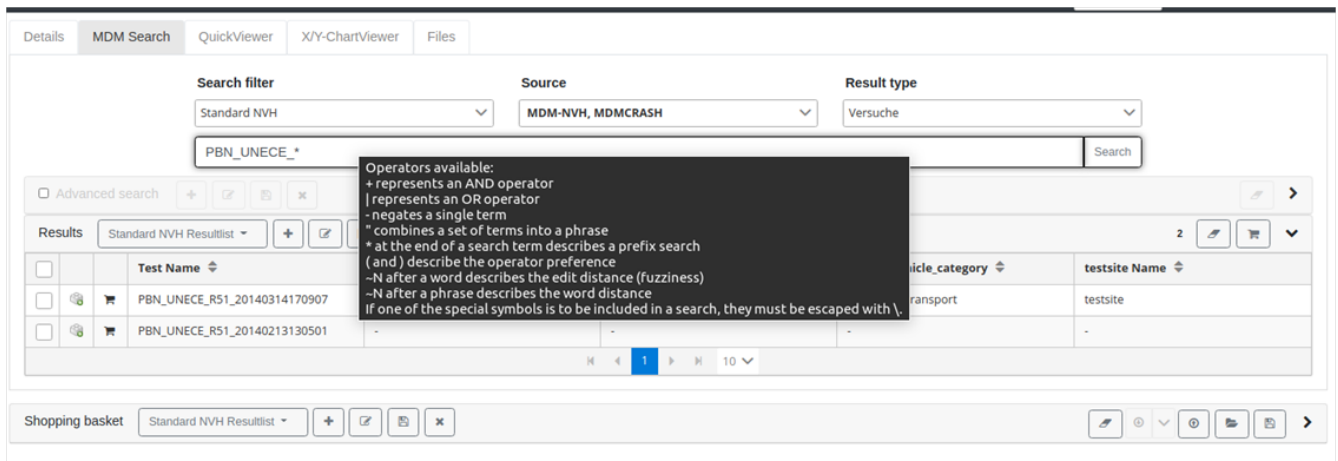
Details | MDM Search | QuickViewer | X/Y-ChartViewer | Files

Search filter
Standard NVH

Source
MDM-NVH, MDMCRASH

Result type
Versuche

PBN_UNECE_*

Search

Advanced search

Operators available:
+ represents an AND operator
| represents an OR operator
- negates a single term
" combines a set of terms into a phrase
* at the end of a search term describes a prefix search
( and ) describe the operator preference
~N after a word describes the edit distance (fuzziness)
~N after a phrase describes the word distance
If one of the special symbols is to be included in a search, they must be escaped with \.

Results | Standard NVH Resultlist

2

| | | | Test Name | | hicle_category | testsite Name |
|---|---|---|---|---|---|---|
| | | | PBN_UNECE_R51_20140314170907 | | ransport | testsite |
| | | | PBN_UNECE_R51_20140213130501 | - | - | - |

1 | 10

Shopping basket | Standard NVH Resultlist